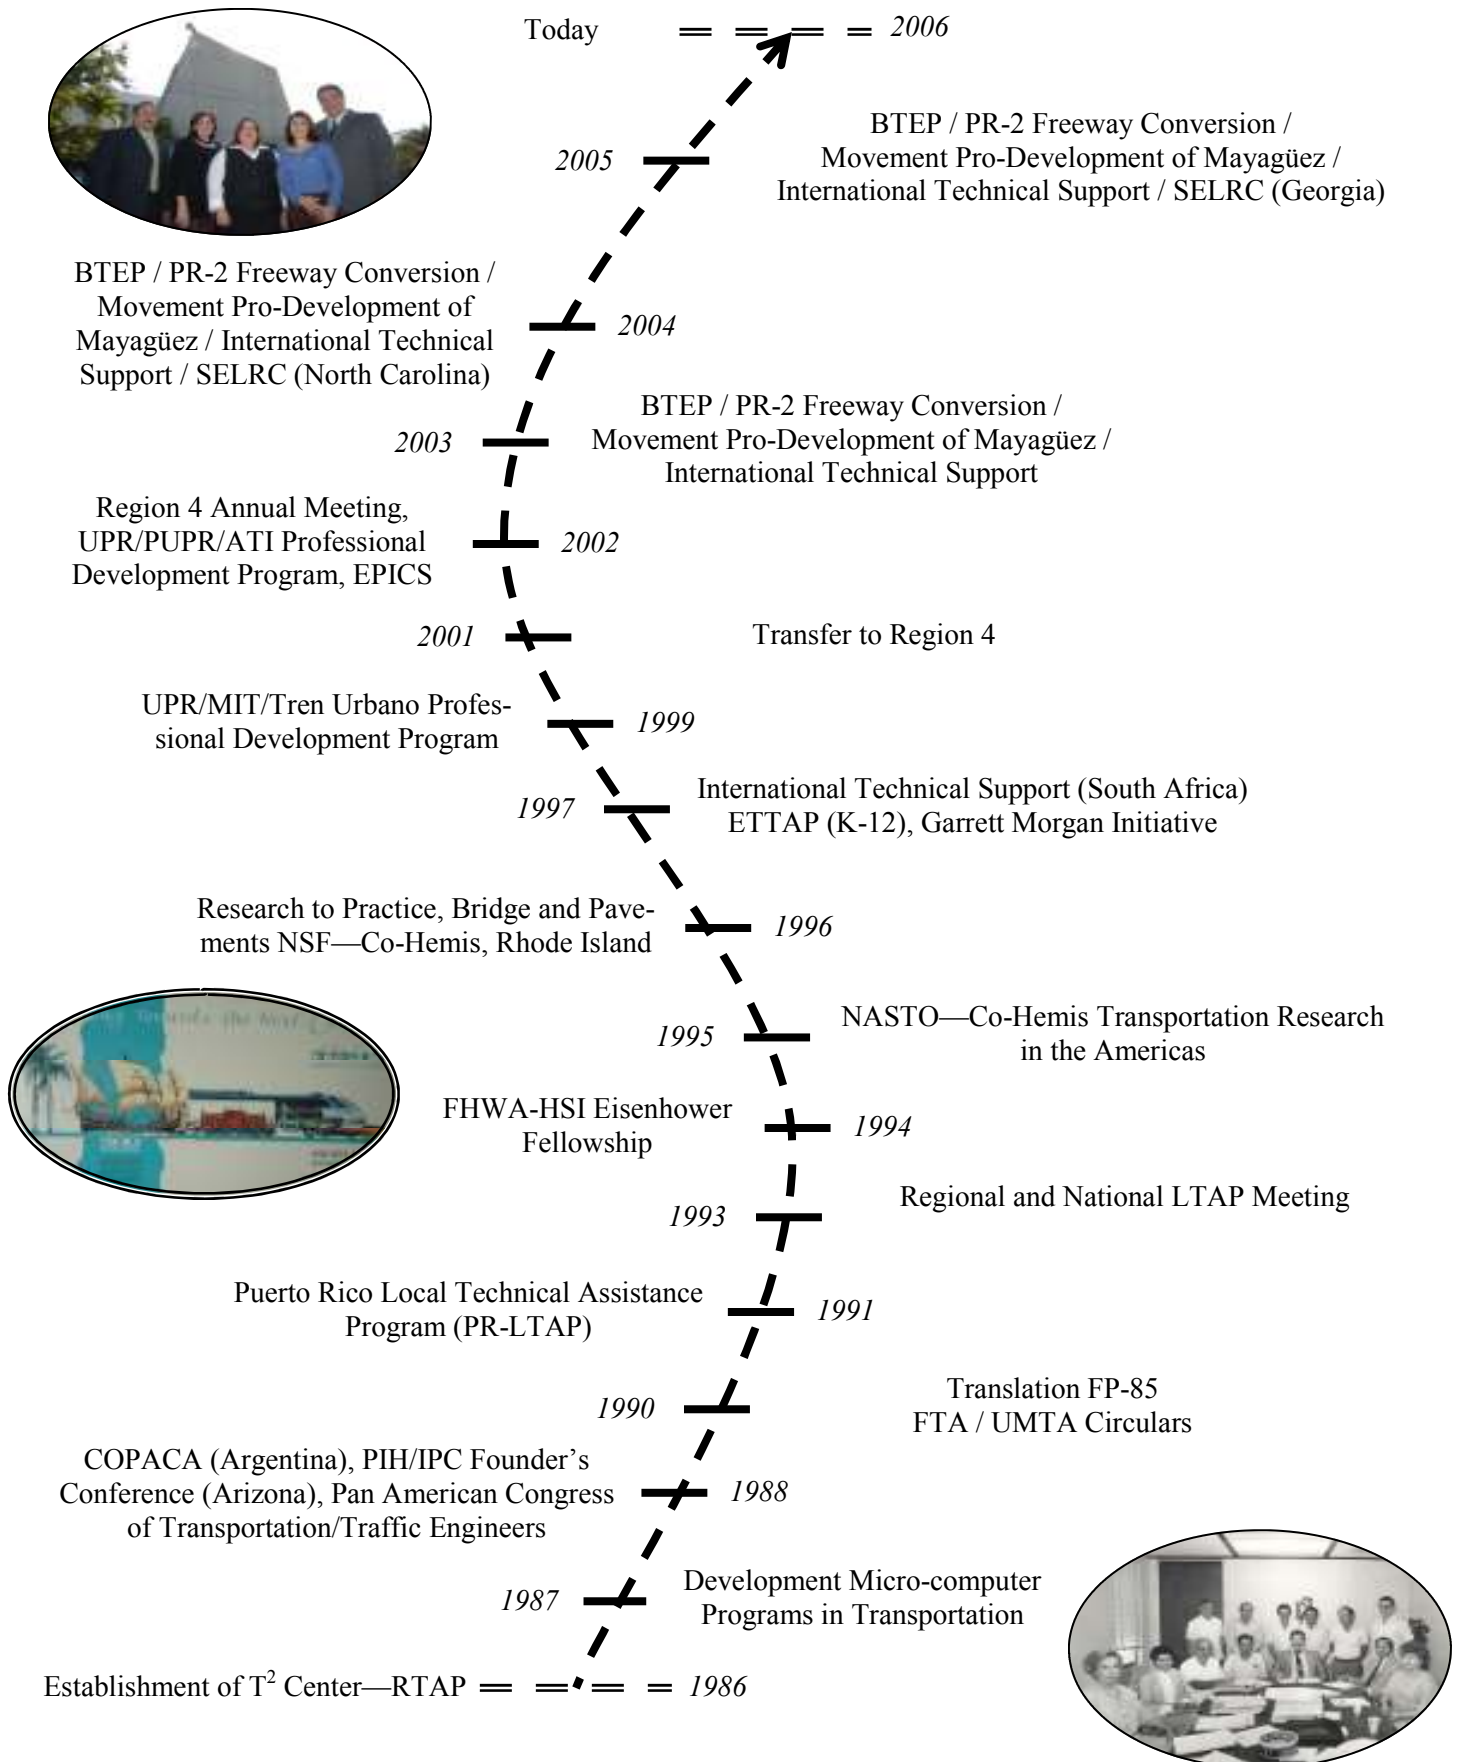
Today 2006

BTEP / PR-2 Freeway Conversion / Movement Pro-Development of Mayagüez / International Technical Support / SELRC (Georgia)

2005

BTEP / PR-2 Freeway Conversion / Movement Pro-Development of Mayagüez / International Technical Support / SELRC (North Carolina)

2004

BTEP / PR-2 Freeway Conversion / Movement Pro-Development of Mayagüez / International Technical Support

2003

Region 4 Annual Meeting, UPR/PUPR/ATI Professional Development Program, EPICS

2002

2001

Transfer to Region 4

UPR/MIT/Tren Urbano Professional Development Program

1999

1997

International Technical Support (South Africa) ETTAP (K-12), Garrett Morgan Initiative

Research to Practice, Bridge and Pavements NSF—Co-Hemis, Rhode Island

1996

1995

NASTO—Co-Hemis Transportation Research in the Americas

FHWA-HSI Eisenhower Fellowship

1994

1993

Regional and National LTAP Meeting

Puerto Rico Local Technical Assistance Program (PR-LTAP)

1991

1990

Translation FP-85 FTA / UMTA Circulars

COPACA (Argentina), PIH/IPC Founder's Conference (Arizona), Pan American Congress of Transportation/Traffic Engineers

1988

1987

Development Micro-computer Programs in Transportation

Establishment of T$^2$ Center—RTAP 1986